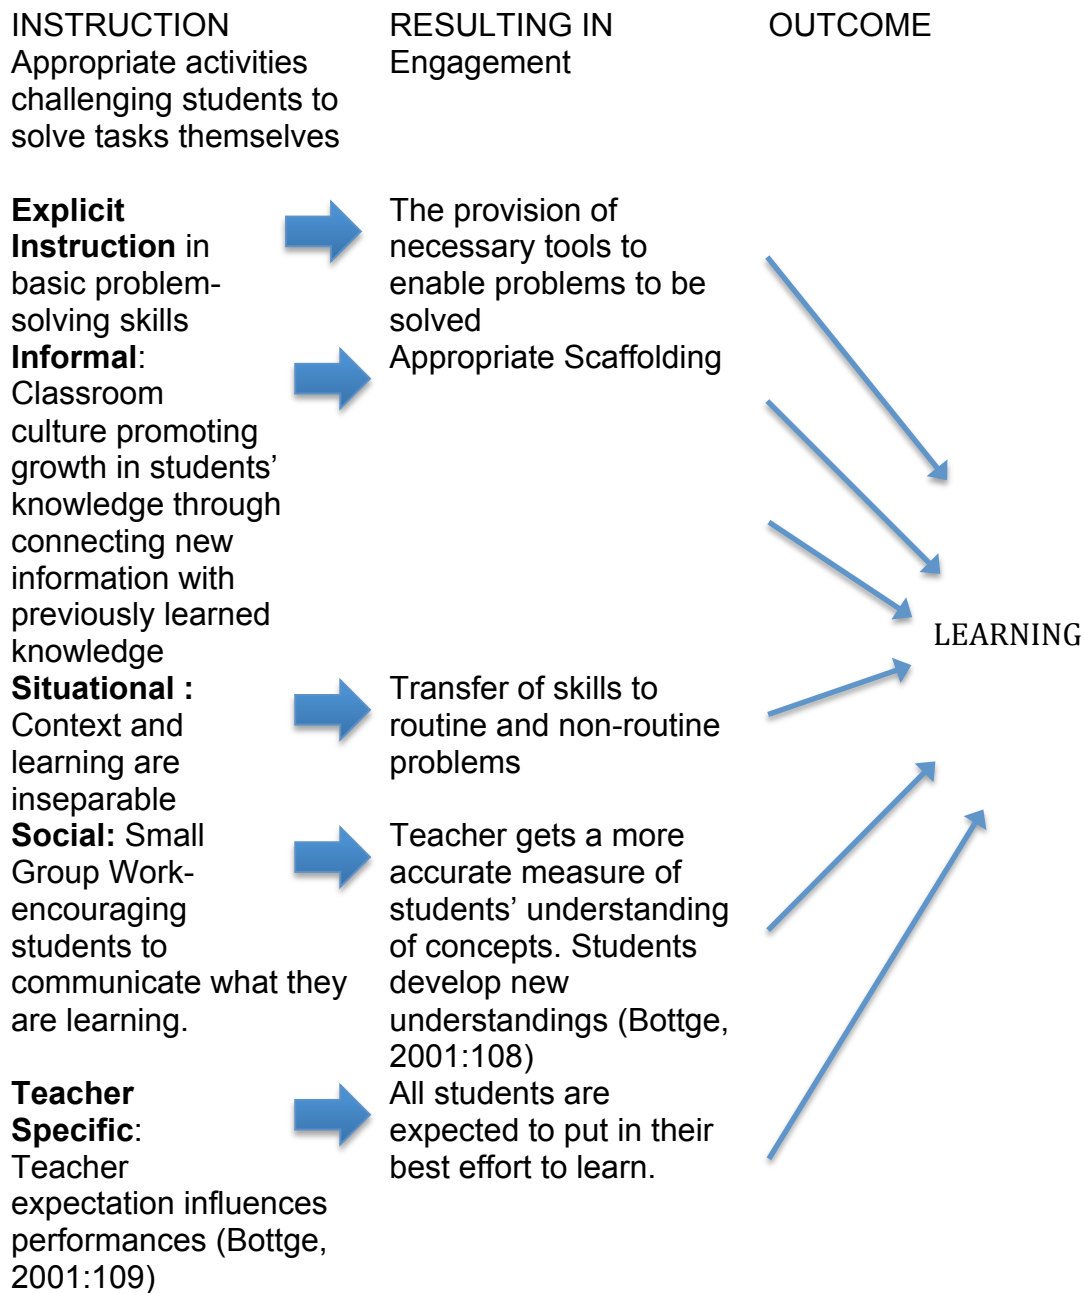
| INSTRUCTION | RESULTING IN | OUTCOME |
|---|---|---|
| Appropriate activities challenging students to solve tasks themselves | Engagement | |
| **Explicit Instruction** in basic problem-solving skills | The provision of necessary tools to enable problems to be solved | |
| **Informal**: Classroom culture promoting growth in students' knowledge through connecting new information with previously learned knowledge | Appropriate Scaffolding | LEARNING |
| **Situational :** Context and learning are inseparable | Transfer of skills to routine and non-routine problems | |
| **Social:** Small Group Work- encouraging students to communicate what they are learning. | Teacher gets a more accurate measure of students' understanding of concepts. Students develop new understandings (Bottge, 2001:108) | |
| **Teacher Specific**: Teacher expectation influences performances (Bottge, 2001:109) | All students are expected to put in their best effort to learn. | |